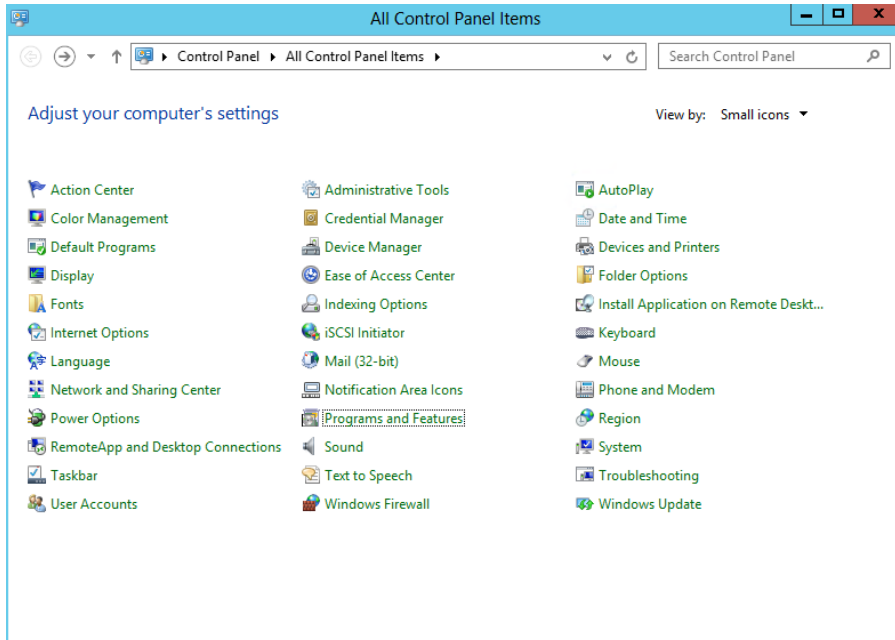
All Control Panel Items

Control Panel ▸ All Control Panel Items ▸

Search Control Panel

Adjust your computer's settings

View by: Small icons ▾

Action Center
Color Management
Default Programs
Display
Fonts
Internet Options
Language
Network and Sharing Center
Power Options
RemoteApp and Desktop Connections
Taskbar
User Accounts

Administrative Tools
Credential Manager
Device Manager
Ease of Access Center
Indexing Options
iSCSI Initiator
Mail (32-bit)
Notification Area Icons
Programs and Features
Sound
Text to Speech
Windows Firewall

AutoPlay
Date and Time
Devices and Printers
Folder Options
Install Application on Remote Deskt...
Keyboard
Mouse
Phone and Modem
Region
System
Troubleshooting
Windows Update